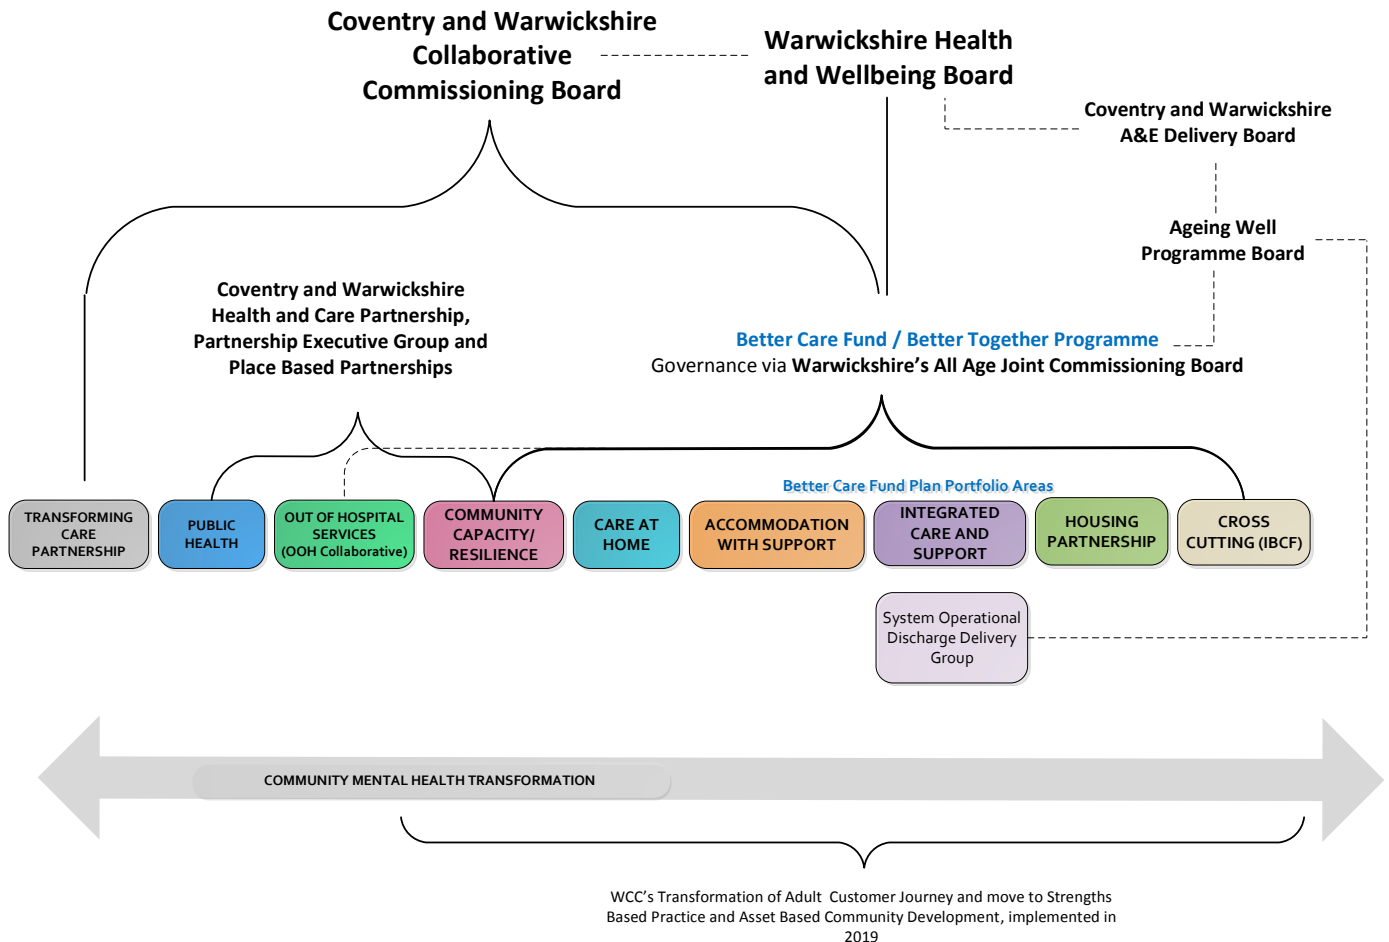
Coventry and Warwickshire Collaborative Commissioning Board

Warwickshire Health and Wellbeing Board

Coventry and Warwickshire A&E Delivery Board

Ageing Well Programme Board

Coventry and Warwickshire Health and Care Partnership, Partnership Executive Group and Place Based Partnerships

Better Care Fund / Better Together Programme
Governance via Warwickshire's All Age Joint Commissioning Board

Better Care Fund Plan Portfolio Areas

TRANSFORMING CARE PARTNERSHIP

PUBLIC HEALTH

OUT OF HOSPITAL SERVICES (OOH Collaborative)

COMMUNITY CAPACITY/ RESILIENCE

CARE AT HOME

ACCOMMODATION WITH SUPPORT

INTEGRATED CARE AND SUPPORT

HOUSING PARTNERSHIP

CROSS CUTTING (IBCF)

System Operational Discharge Delivery Group

COMMUNITY MENTAL HEALTH TRANSFORMATION

WCC's Transformation of Adult Customer Journey and move to Strengths Based Practice and Asset Based Community Development, implemented in 2019